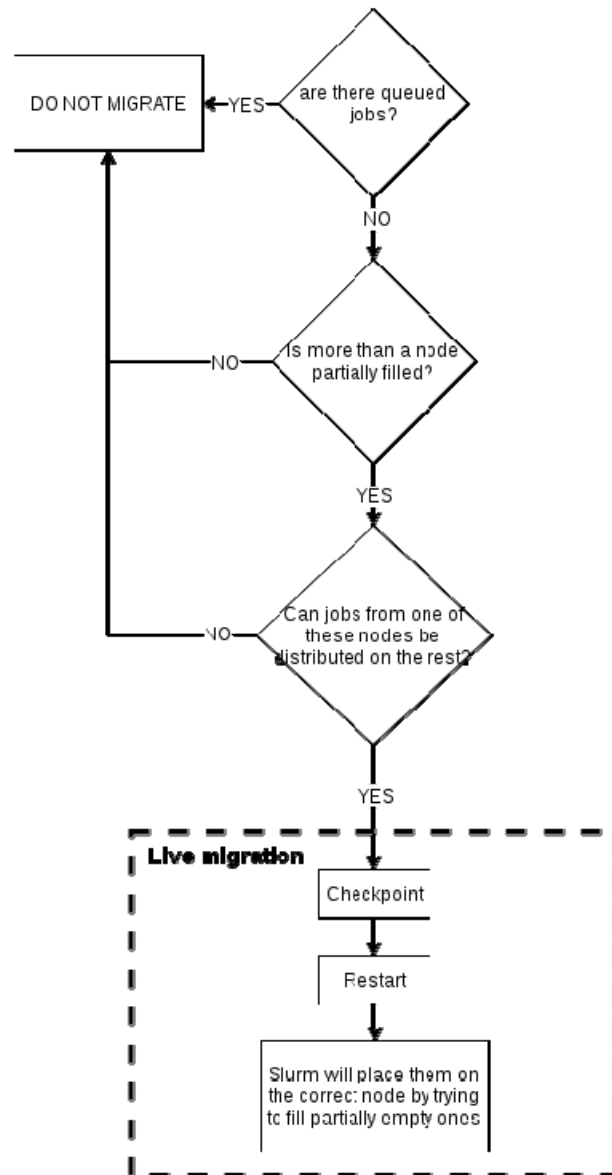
DO NOT MIGRATE

YES

are there queued jobs?

NO

NO

Is more than a node partially filled?

YES

NO

Can jobs from one of these nodes be distributed on the rest?

YES

Live migration

Checkpoint

Restart

Slurm will place them on the correct node by trying to fill partially empty ones